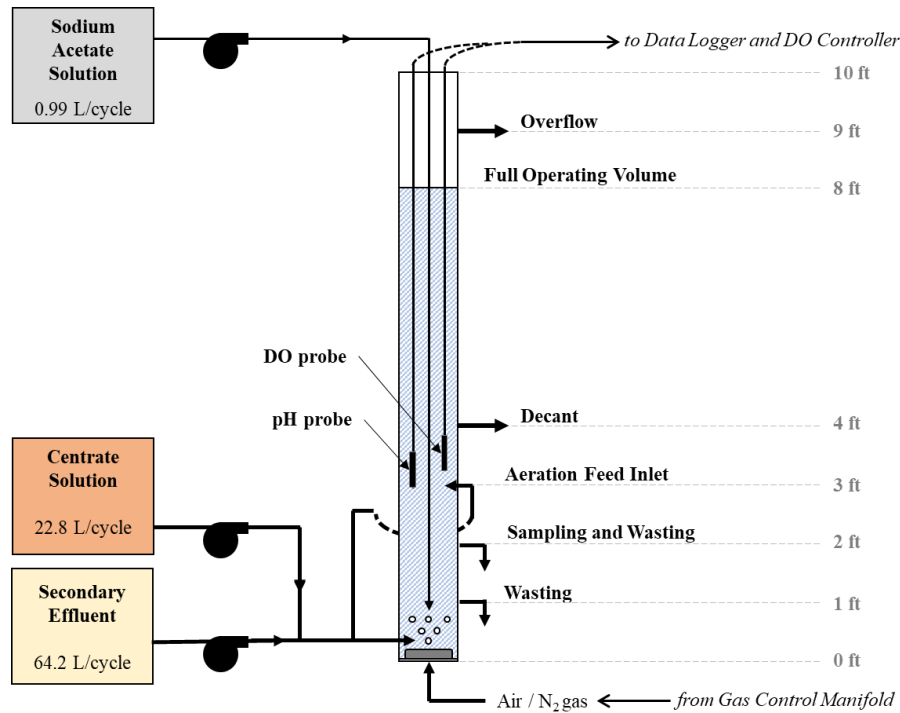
Sodium Acetate Solution

0.99 L/cycle

to Data Logger and DO Controller

10 ft

Overflow

9 ft

Full Operating Volume

8 ft

DO probe

pH probe

Decant

4 ft

Centrate Solution

22.8 L/cycle

Aeration Feed Inlet

3 ft

Sampling and Wasting

2 ft

Secondary Effluent

64.2 L/cycle

Wasting

1 ft

0 ft

Air / $N_2$ gas

from Gas Control Manifold